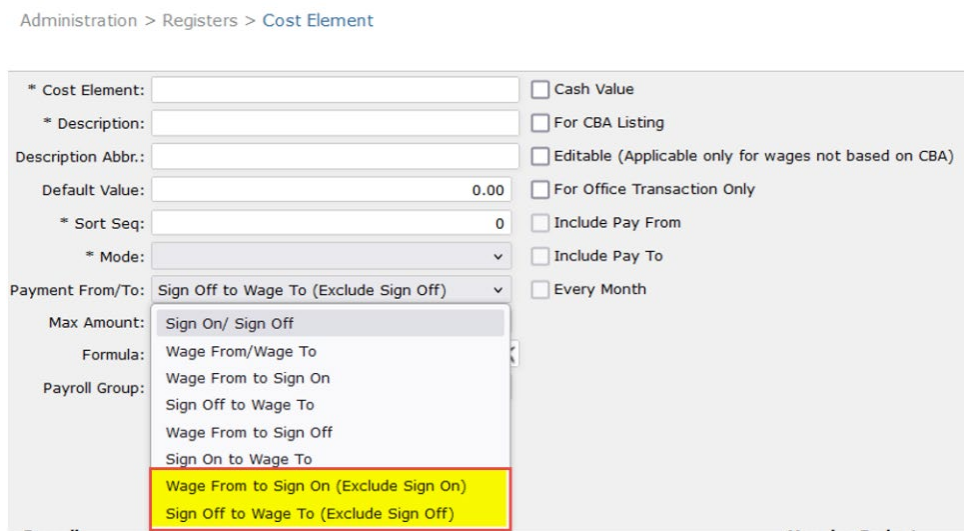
Administration > Registers > Cost Element

* Cost Element:
* Description:
Description Abbr.:
Default Value: 0.00
* Sort Seq: 0
* Mode:
Payment From/To: Sign Off to Wage To (Exclude Sign Off)
Max Amount:
Formula:
Payroll Group:

Sign On/ Sign Off
Wage From/Wage To
Wage From to Sign On
Sign Off to Wage To
Wage From to Sign Off
Sign On to Wage To
Wage From to Sign On (Exclude Sign On)
Sign Off to Wage To (Exclude Sign Off)

Cash Value
For CBA Listing
Editable (Applicable only for wages not based on CBA)
For Office Transaction Only
Include Pay From
Include Pay To
Every Month